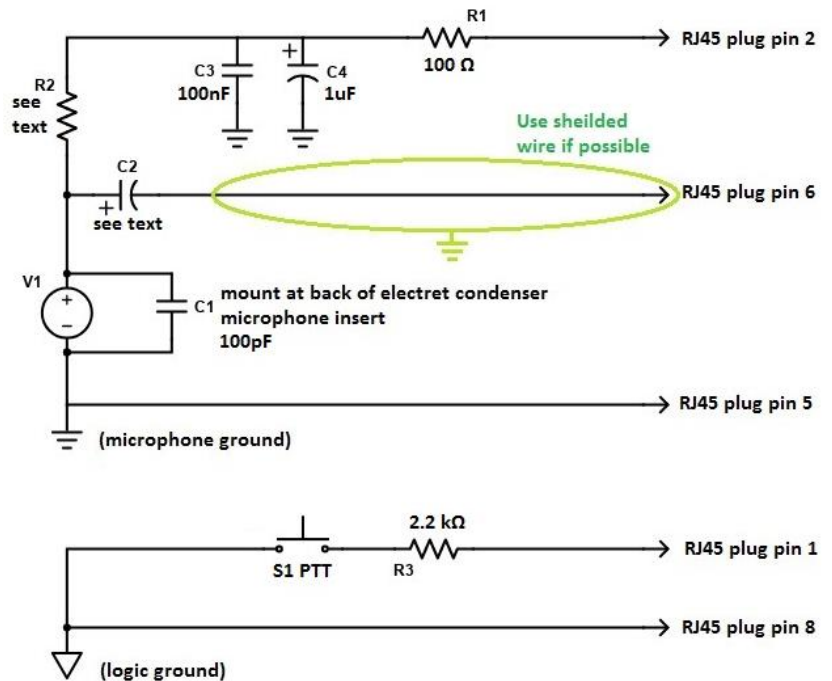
R1
RJ45 plug pin 2
100 Ω
C3
100nF
+
C4
1uF
R2
see
text
Use sheilded
wire if possible
C2
+
see text
RJ45 plug pin 6
V1
+
−
C1
mount at back of electret condenser
microphone insert
100pF
RJ45 plug pin 5
(microphone ground)
2.2 kΩ
S1 PTT
R3
RJ45 plug pin 1
RJ45 plug pin 8
(logic ground)